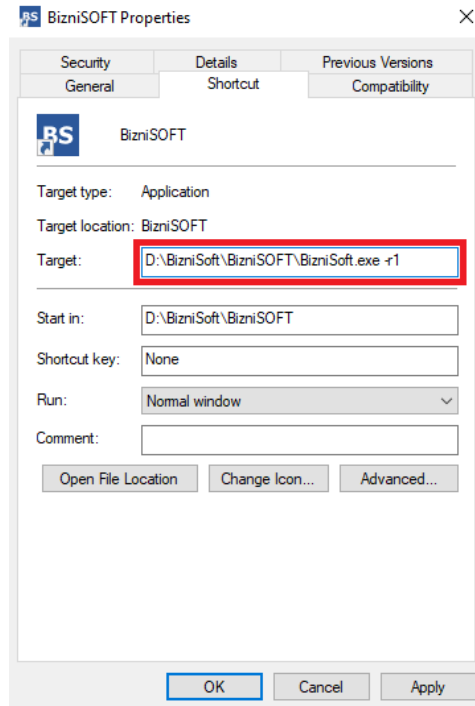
BizniSOFT Properties

Security | Details | Previous Versions
General | Shortcut | Compatibility

BS

BizniSOFT

Target type: Application

Target location: BizniSOFT

Target: D:\BizniSoft\BizniSOFT\BizniSoft.exe -r1

Start in: D:\BizniSoft\BizniSOFT

Shortcut key: None

Run: Normal window

Comment:

Open File Location | Change Icon... | Advanced...

OK | Cancel | Apply